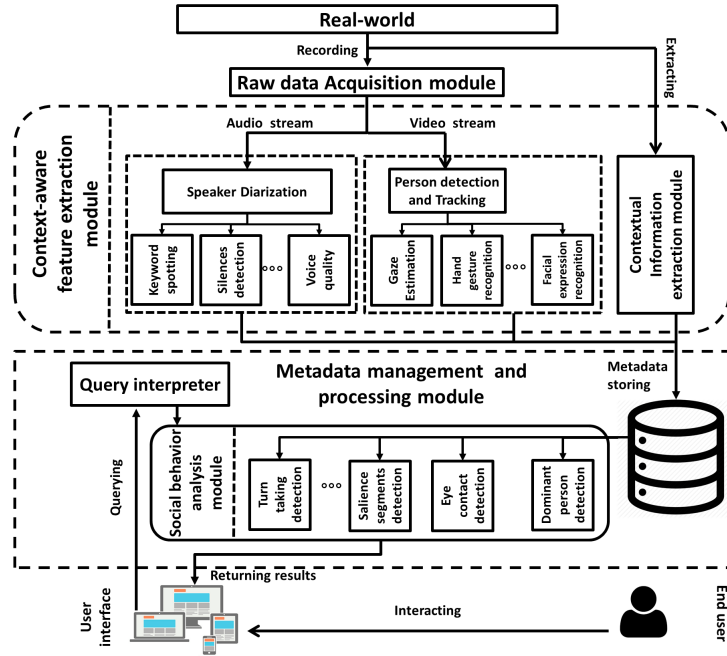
Real-world

Recording

Extracting

Raw data Acquisition module

Context-aware feature extraction module

Audio stream

Video stream

Speaker Diarization

Keyword spotting

Silences detection

Voice quality

Person detection and Tracking

Gaze Estimation

Hand gesture recognition

Facial expression recognition

Contextual Information extraction module

Query interpreter

Metadata management and processing module

Metadata storing

Querying

Social behavior analysis module

Turn taking detection

Salience segments detection

Eye contact detection

Dominant person detection

Returning results

User interface

Interacting

End user